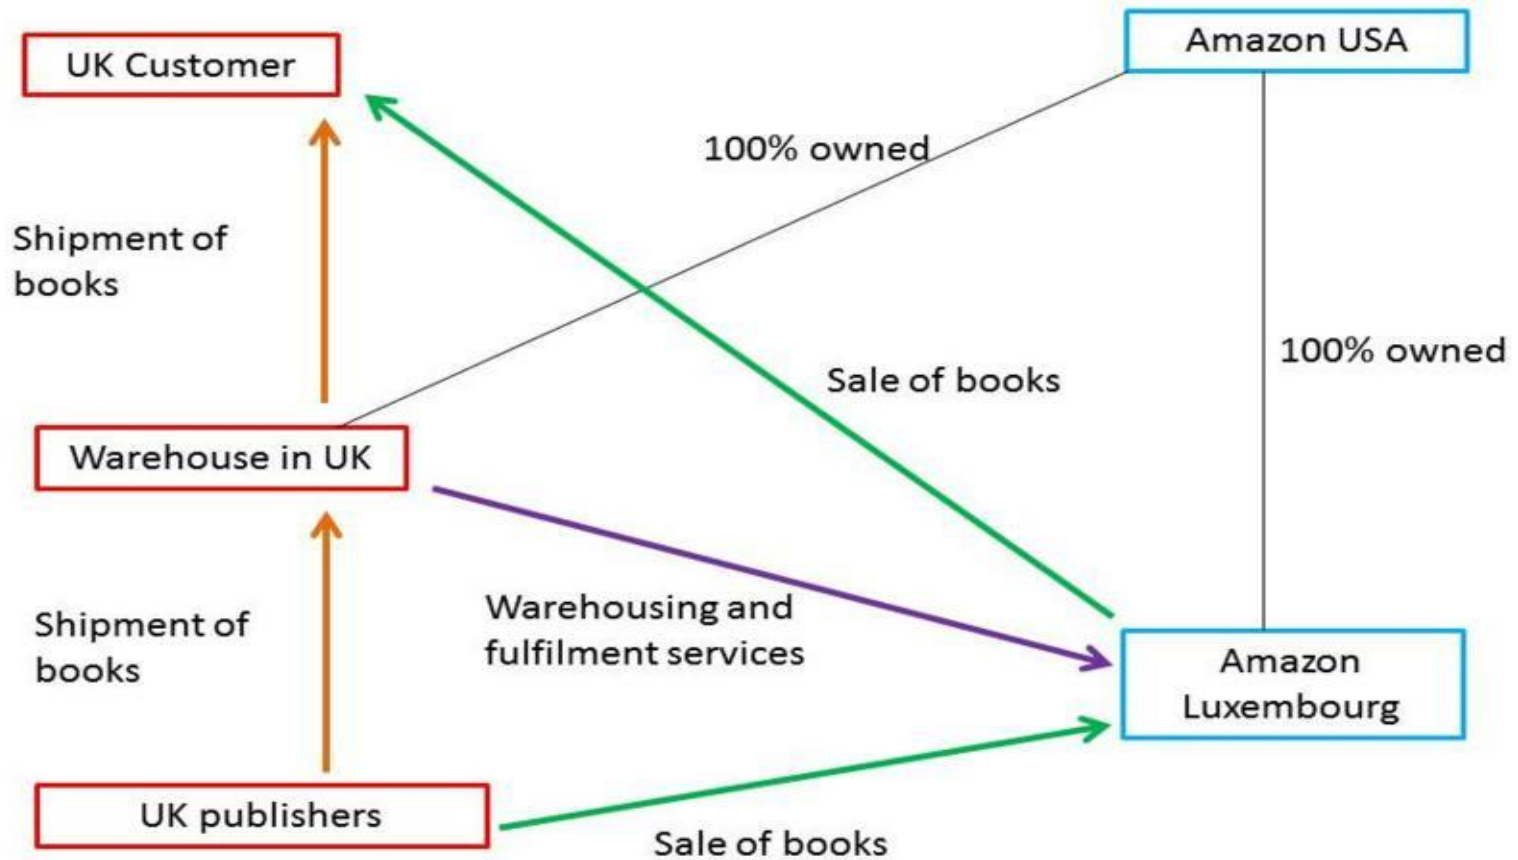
UK Customer

Amazon USA

100% owned

Shipment of books

100% owned

Sale of books

Warehouse in UK

Warehousing and fulfilment services

Shipment of books

Amazon Luxembourg

UK publishers

Sale of books